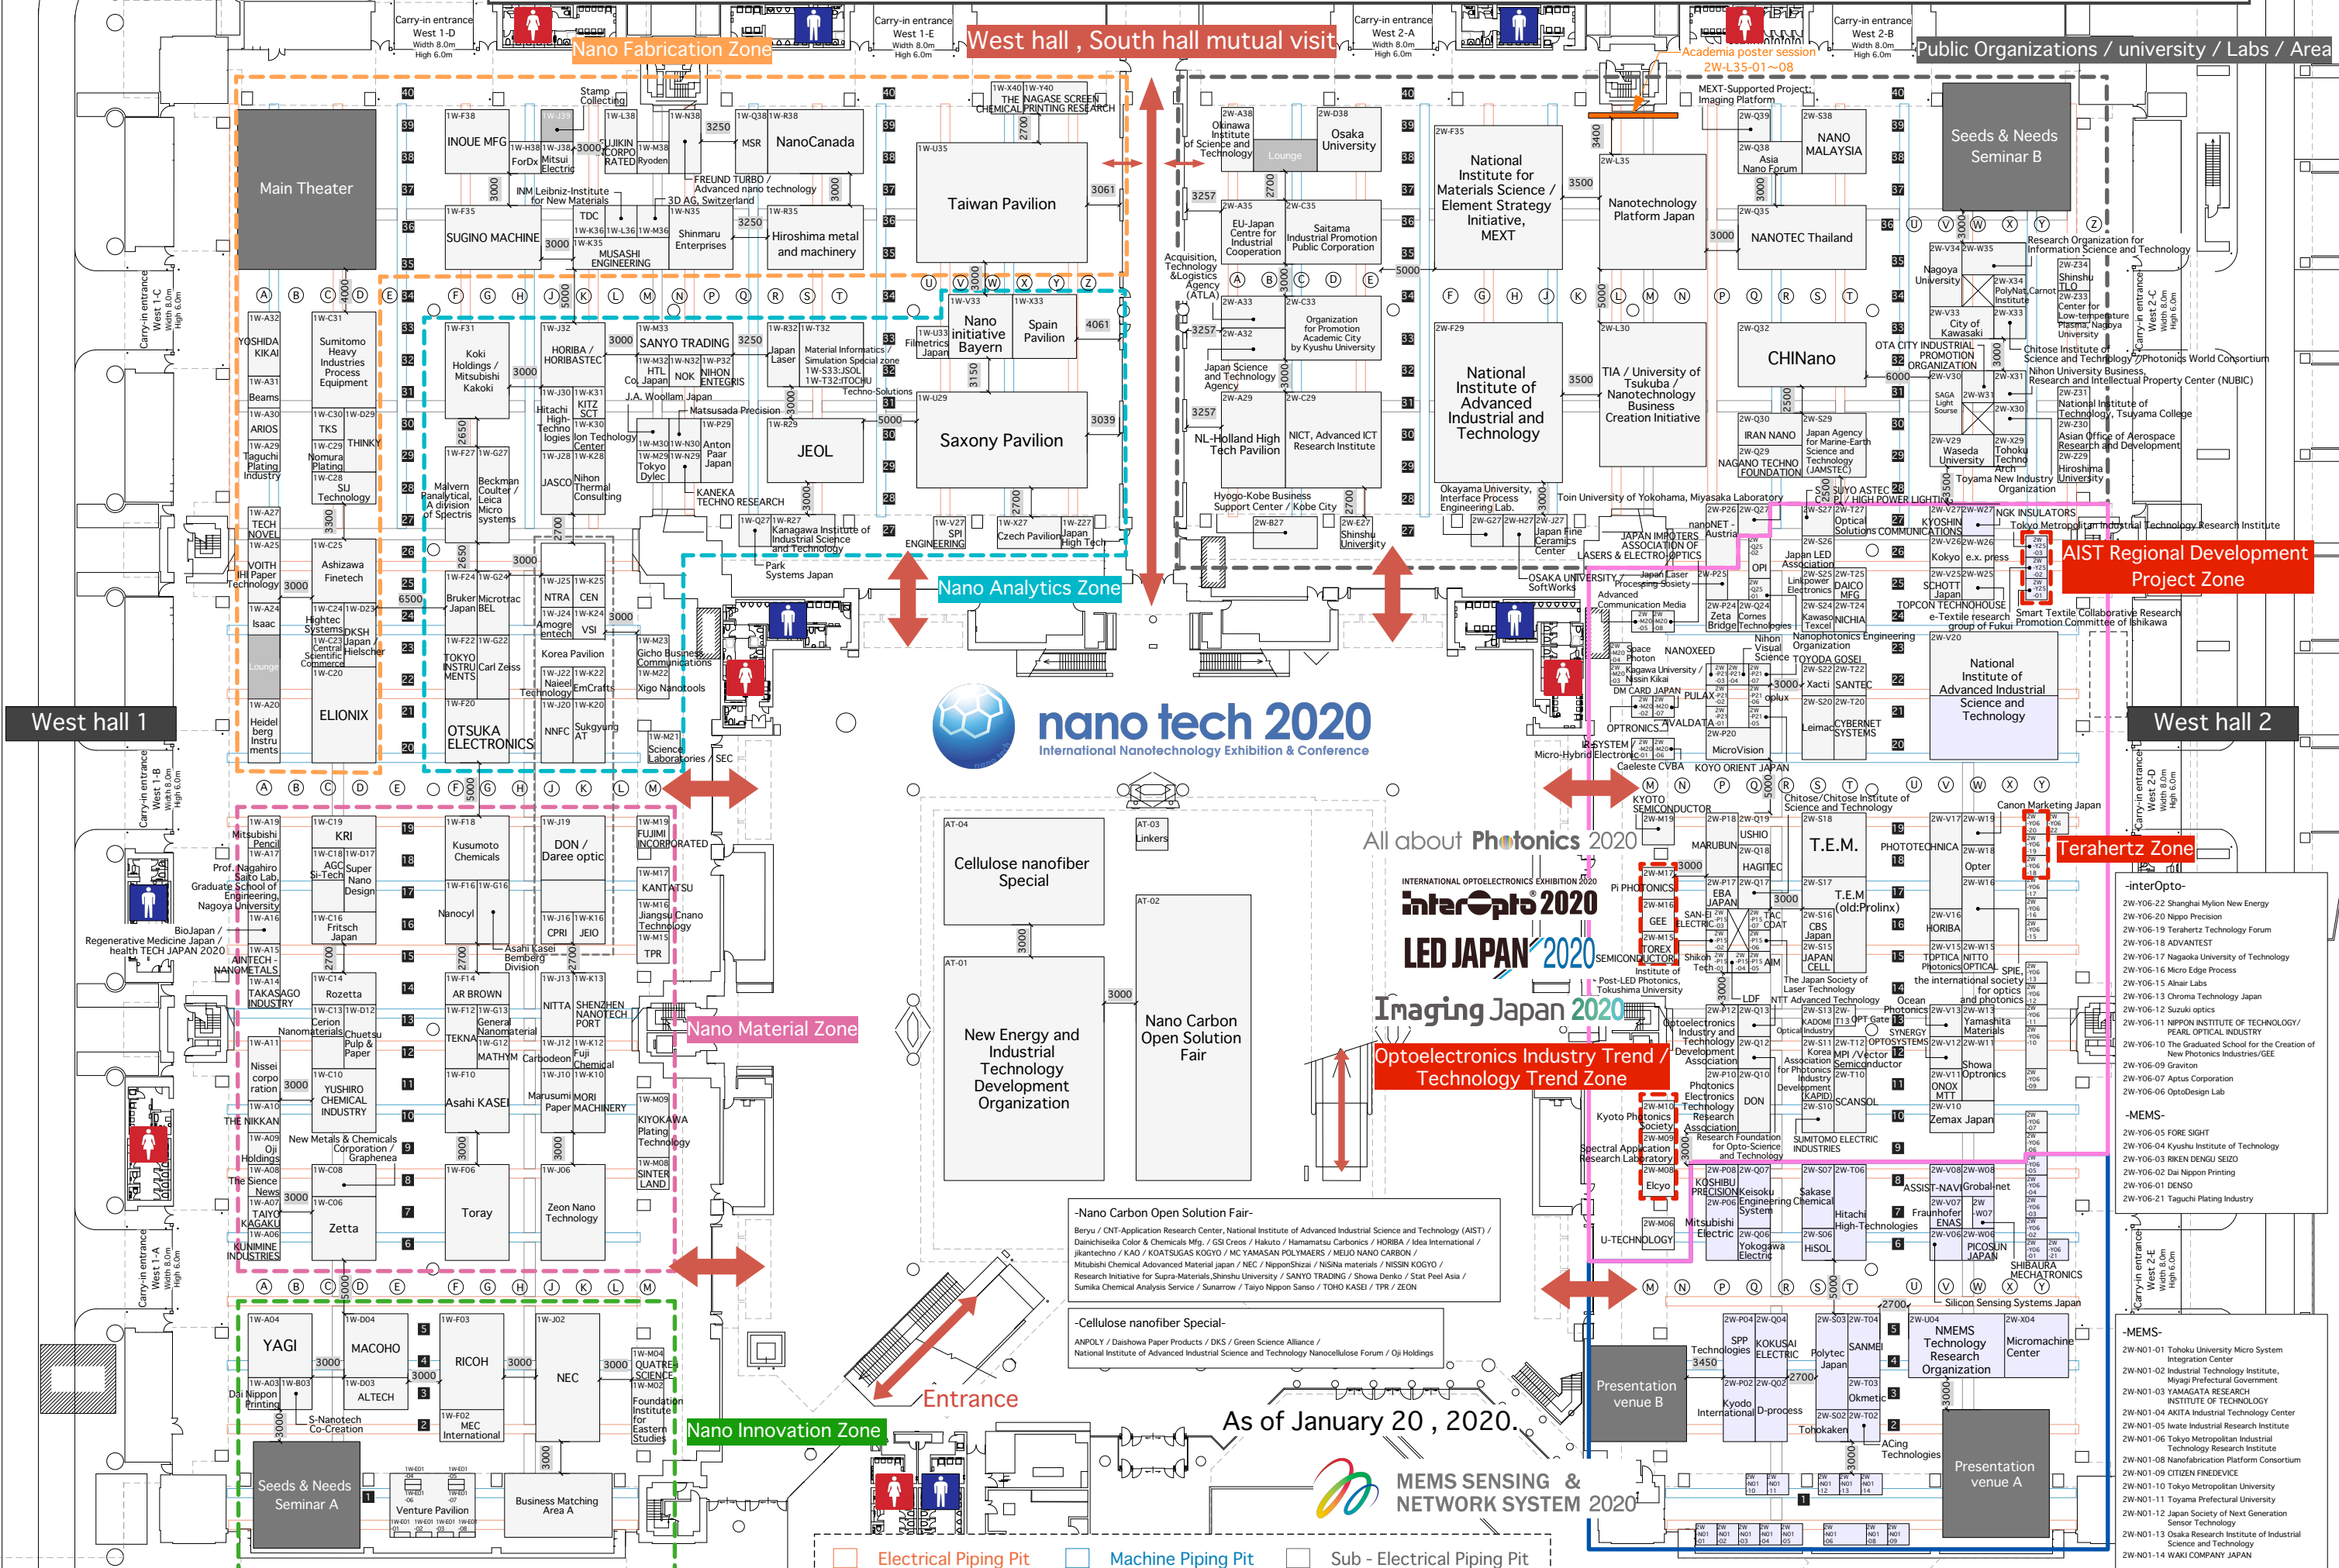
Carry-in entrance West 1-D Width 8.0m High 6.0m

Nano Fabrication Zone

Carry-in entrance West 1-E Width 8.0m High 6.0m

West hall , South hall mutual visit

Carry-in entrance West 2-A Width 8.0m High 6.0m

Academia poster session 2W-L35-01～08

Carry-in entrance West 2-B Width 8.0m High 6.0m

Public Organizations / university / Labs / Area

Main Theater

INOUE MFG

NanoCanada

Taiwan Pavilion

SUGINO MACHINE

Hiroshima metal and machinery

Osaka University

National Institute for Materials Science / Element Strategy Initiative, MEXT

Nanotechnology Platform Japan

NANO MALAYSIA

NANOTEC Thailand

Seeds & Needs Seminar B

Sumitomo Heavy Industries Process Equipment

Koki Holdings / Mitsubishi Kakoki

SANYO TRADING

Nano initiative Bayern

Spain Pavilion

CHINano

National Institute of Advanced Industrial and Technology

TIA / University of Tsukuba / Nanotechnology Business Creation Initiative

JEOL

Saxony Pavilion

Nano Analytics Zone

AIST Regional Development Project Zone

West hall 1

West hall 2

ELIONIX

OTSUKA ELECTRONICS

nano tech 2020
International Nanotechnology Exhibition & Conference

National Institute of Advanced Industrial Science and Technology

KRI

DON / Daree optic

Cellulose nanofiber Special

All about Photonics 2020

T.E.M.

Terahertz Zone

interOpto 2020

LED JAPAN 2020

Imaging Japan 2020

Nano Material Zone

New Energy and Industrial Technology Development Organization

Nano Carbon Open Solution Fair

Optoelectronics Industry Trend / Technology Trend Zone

Asahi KASEI

Zetta

Toray

Zeon Nano Technology

-Nano Carbon Open Solution Fair-
Beryu / CNT-Application Research Center, National Institute of Advanced Industrial Science and Technology (AIST) / Dainichiseika Color & Chemicals Mfg. / GSI Creos / Hakuto / Hamamatsu Carbonics / HORIBA / Idea International / jikantechno / KAO / KOATSUGAS KOGYO / MC YAMASAN POLYMAERS / MEIJO NANO CARBON / Mitubishi Chemical Advanced Material japan / NEC / NipponShizai / NiSiNa materials / NISSIN KOGYO / Research Initiative for Supra-Materials,Shinshu University / SANYO TRADING / Showa Denko / Stat Peel Asia / Sumika Chemical Analysis Service / Sunarrow / Taiyo Nippon Sanso / TOHO KASEI / TPR / ZEON

-Cellulose nanofiber Special-
ANPOLY / Daishowa Paper Products / DKS / Green Science Alliance / National Institute of Advanced Industrial Science and Technology Nanocellulose Forum / Oji Holdings

YAGI

MACOHO

RICOH

NEC

Entrance

Nano Innovation Zone

As of January 20 , 2020.

Seeds & Needs Seminar A

Venture Pavilion

Business Matching Area A

Presentation venue B

Presentation venue A

MEMS SENSING & NETWORK SYSTEM 2020

NMEMS Technology Research Organization

Micromachine Center

-interOpto-
2W-Y06-22 Shanghai Mylion New Energy
2W-Y06-20 Nippo Precision
2W-Y06-19 Terahertz Technology Forum
2W-Y06-18 ADVANTEST
2W-Y06-17 Nagaoka University of Technology
2W-Y06-16 Micro Edge Process
2W-Y06-15 Alnair Labs
2W-Y06-13 Chroma Technology Japan
2W-Y06-12 Suzuki optics
2W-Y06-11 NIPPON INSTITUTE OF TECHNOLOGY/ PEARL OPTICAL INDUSTRY
2W-Y06-10 The Graduated School for the Creation of New Photonics Industries/GEE
2W-Y06-09 Graviton
2W-Y06-07 Aptus Corporation
2W-Y06-06 OptoDesign Lab

-MEMS-
2W-Y06-05 FORE SIGHT
2W-Y06-04 Kyushu Institute of Technology
2W-Y06-03 RIKEN DENGU SEIZO
2W-Y06-02 Dai Nippon Printing
2W-Y06-01 DENSO
2W-Y06-21 Taguchi Plating Industry

-MEMS-
2W-N01-01 Tohoku University Micro System Integration Center
2W-N01-02 Industrial Technology Institute, Miyagi Prefectural Government
2W-N01-03 YAMAGATA RESEARCH INSTITUTE OF TECHNOLOGY
2W-N01-04 AKITA Industrial Technology Center
2W-N01-05 Iwate Industrial Research Institute
2W-N01-06 Tokyo Metropolitan Industrial Technology Research Institute
2W-N01-08 Nanofabrication Platform Consortium
2W-N01-09 CITIZEN FINEDEVICE
2W-N01-10 Tokyo Metropolitan University
2W-N01-11 Toyama Prefectural University
2W-N01-12 Japan Society of Next Generation Sensor Technology
2W-N01-13 Osaka Research Institute of Industrial Science and Technology
2W-N01-14 WAKI COMPANY JAPAN

Electrical Piping Pit
Machine Piping Pit
Sub - Electrical Piping Pit